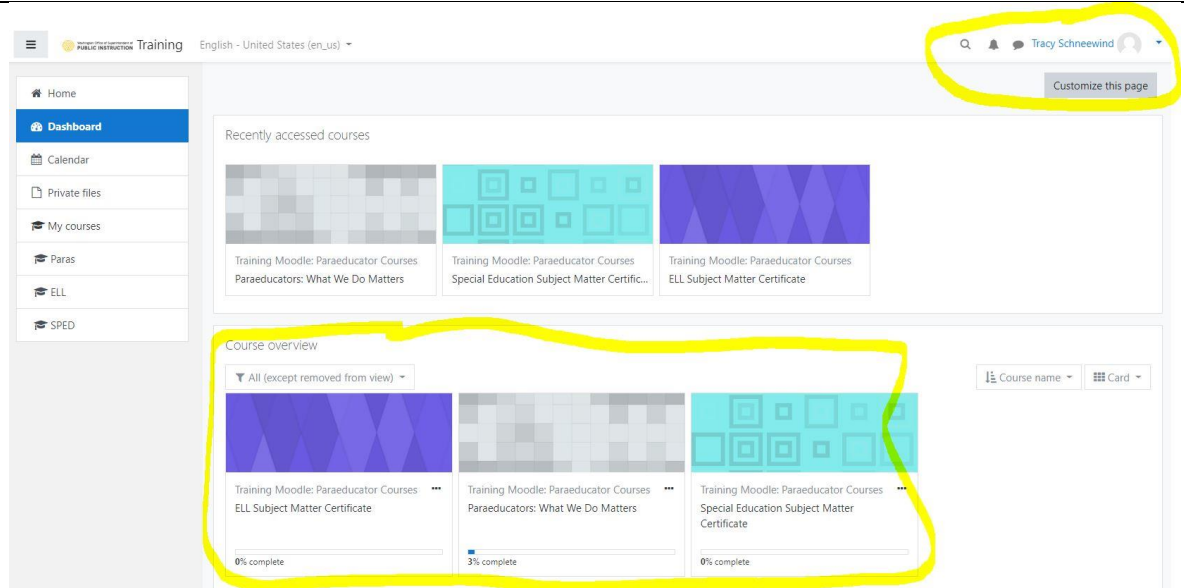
Washington Office of Superintendent of PUBLIC INSTRUCTION Training English - United States (en_us)

Tracy Schneewind

Customize this page

Home

Dashboard

Calendar

Private files

My courses

Paras

ELL

SPED

Recently accessed courses

Training Moodle: Paraeducator Courses
Paraeducators: What We Do Matters

Training Moodle: Paraeducator Courses
Special Education Subject Matter Certific...

Training Moodle: Paraeducator Courses
ELL Subject Matter Certificate

Course overview

All (except removed from view)

Course name

Card

Training Moodle: Paraeducator Courses
ELL Subject Matter Certificate
0% complete

Training Moodle: Paraeducator Courses
Paraeducators: What We Do Matters
3% complete

Training Moodle: Paraeducator Courses
Special Education Subject Matter Certificate
0% complete